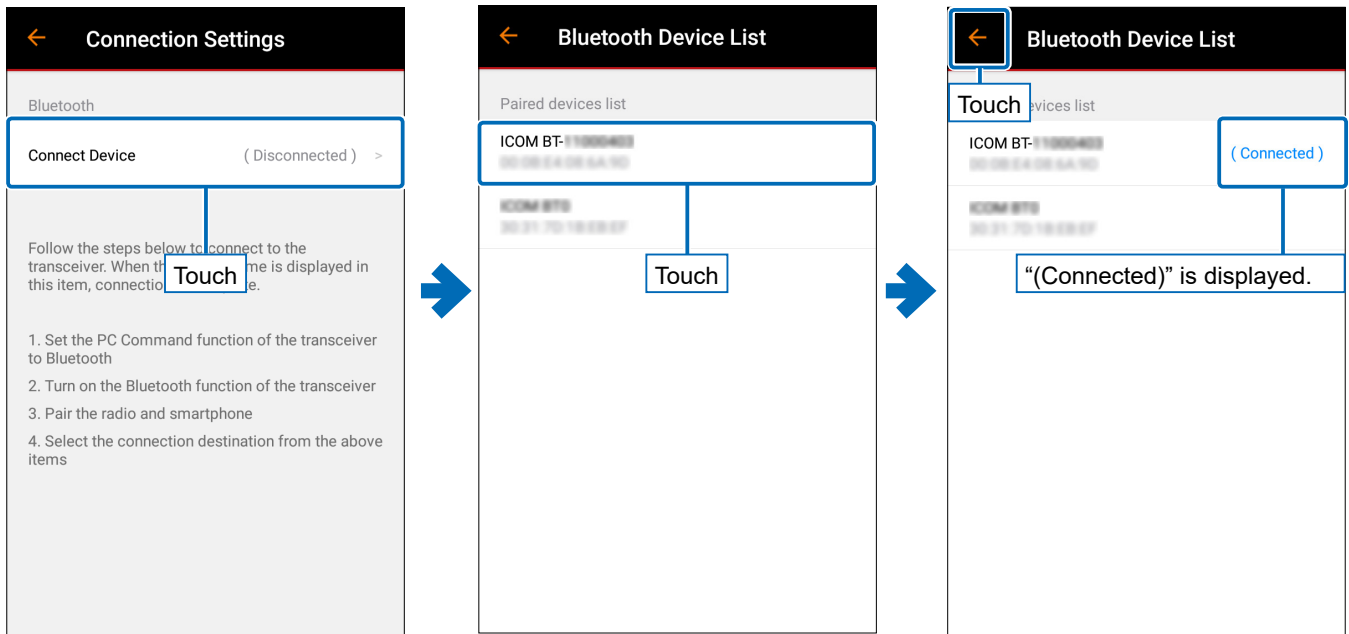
Connection Settings

Bluetooth

Connect Device ( Disconnected ) >

Touch

Follow the steps below t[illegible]connect to the transceiver. When th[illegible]me is displayed in this item, connectio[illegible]e.

1. Set the PC Command function of the transceiver to Bluetooth

2. Turn on the Bluetooth function of the transceiver

3. Pair the radio and smartphone

4. Select the connection destination from the above items

Bluetooth Device List

Paired devices list

ICOM BT-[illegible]
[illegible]

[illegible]
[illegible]

Touch

Bluetooth Device List

Touch

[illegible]evices list

ICOM BT-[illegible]
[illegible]

( Connected )

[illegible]
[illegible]

“(Connected)” is displayed.